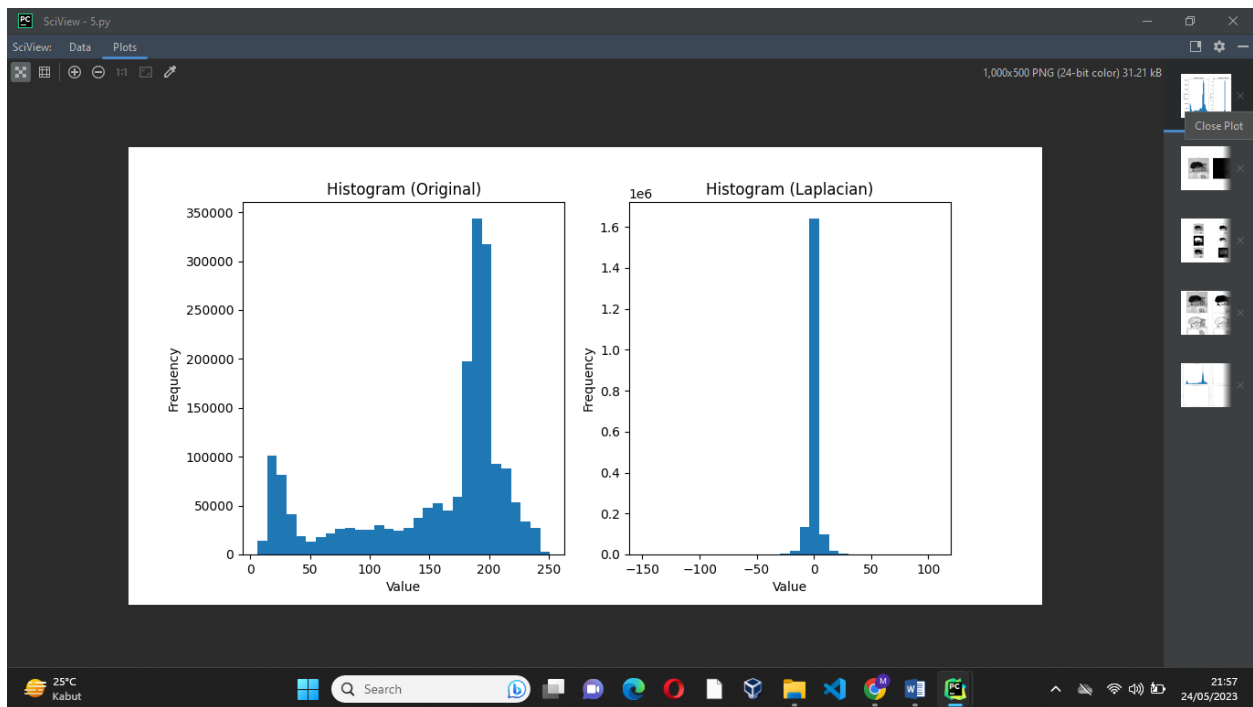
PC SciView - 5.py

SciView: Data Plots

1:1

1,000x500 PNG (24-bit color) 31.21 kB

Close Plot

Histogram (Original)

350000
300000
250000
200000
150000
100000
50000
0

Frequency

0 50 100 150 200 250

Value

Histogram (Laplacian)

1e6

1.6
1.4
1.2
1.0
0.8
0.6
0.4
0.2
0.0

Frequency

−150 −100 −50 0 50 100

Value

25°C
Kabut

Search

21:57
24/05/2023